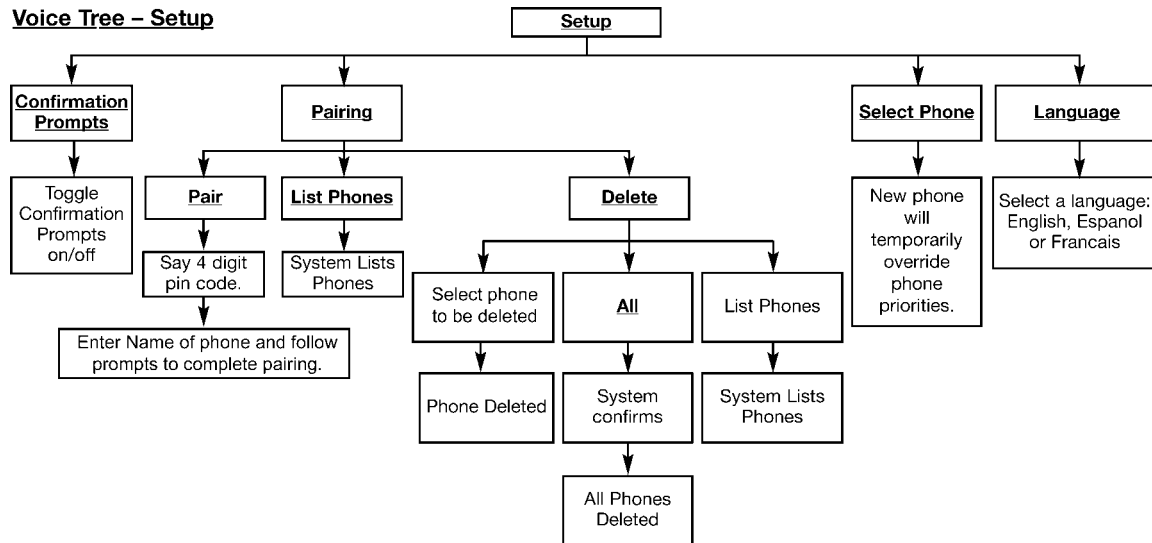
Voice Tree – Setup

Setup

Confirmation Prompts

Toggle Confirmation Prompts on/off

Pairing

Pair

Say 4 digit pin code.

Enter Name of phone and follow prompts to complete pairing.

List Phones

System Lists Phones

Delete

Select phone to be deleted

Phone Deleted

All

System confirms

All Phones Deleted

List Phones

System Lists Phones

Select Phone

New phone will temporarily override phone priorities.

Language

Select a language: English, Espanol or Francais